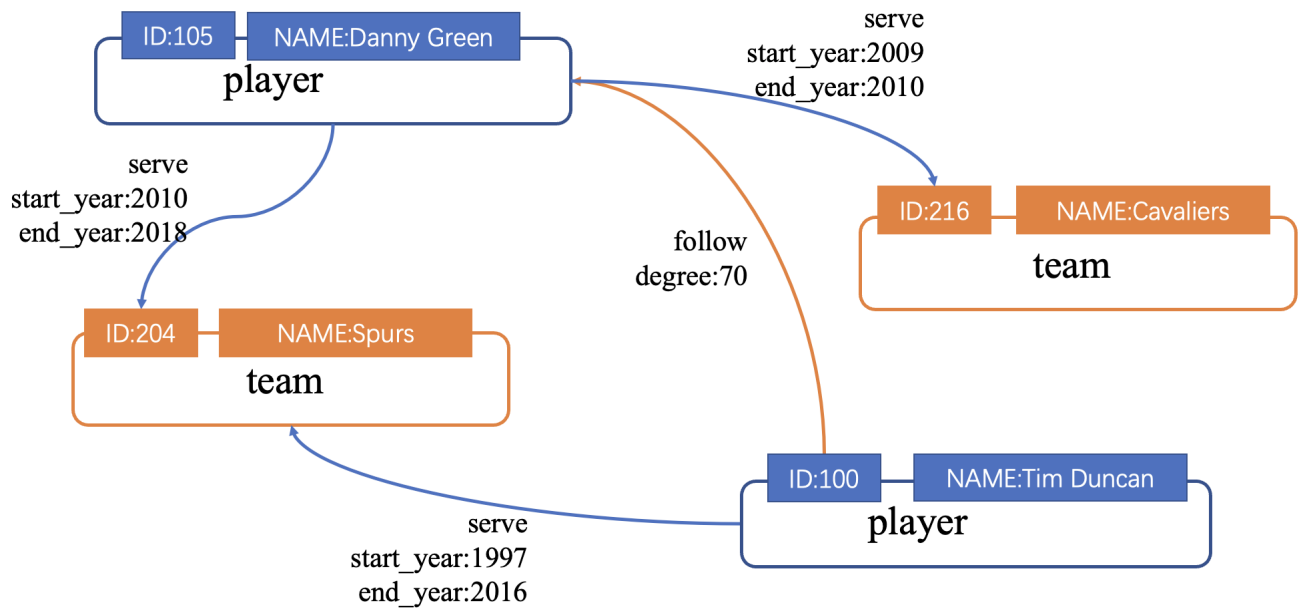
ID:105
NAME:Danny Green
player

serve
start_year:2009
end_year:2010

serve
start_year:2010
end_year:2018

ID:216
NAME:Cavaliers
team

follow
degree:70

ID:204
NAME:Spurs
team

ID:100
NAME:Tim Duncan
player

serve
start_year:1997
end_year:2016